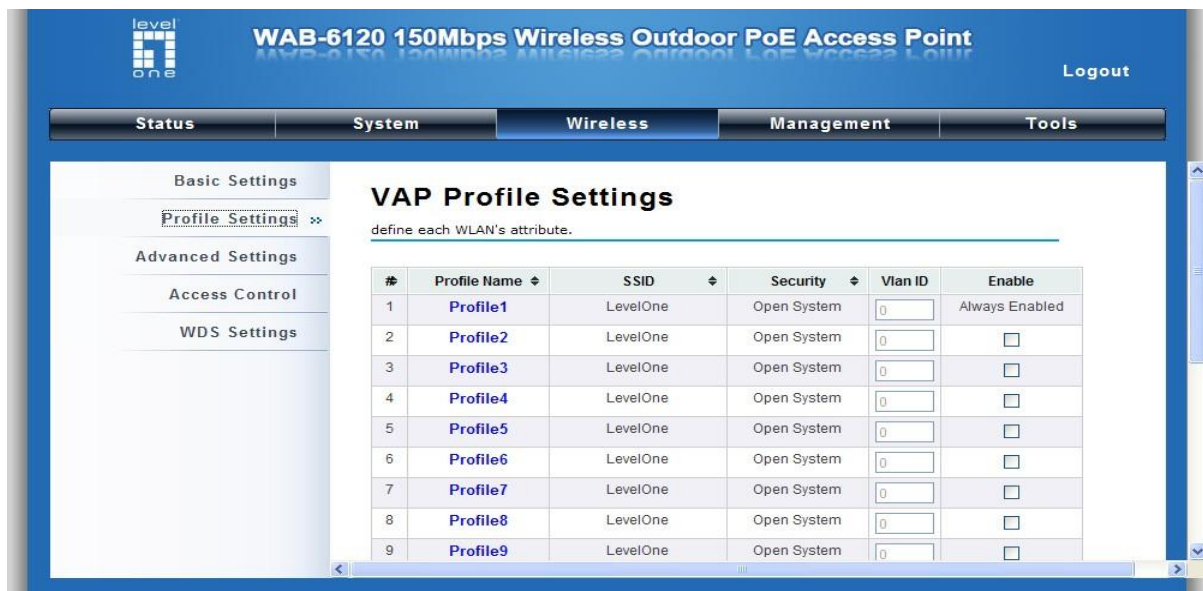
level one

WAB-6120 150Mbps Wireless Outdoor PoE Access Point

Logout

Status | System | Wireless | Management | Tools

Basic Settings
Profile Settings »
Advanced Settings
Access Control
WDS Settings

VAP Profile Settings

define each WLAN's attribute.

| # | Profile Name ♦ | SSID ♦ | Security ♦ | Vlan ID | Enable |
|---|---|---|---|---|---|
| 1 | Profile1 | LevelOne | Open System | 0 | Always Enabled |
| 2 | Profile2 | LevelOne | Open System | 0 | |
| 3 | Profile3 | LevelOne | Open System | 0 | |
| 4 | Profile4 | LevelOne | Open System | 0 | |
| 5 | Profile5 | LevelOne | Open System | 0 | |
| 6 | Profile6 | LevelOne | Open System | 0 | |
| 7 | Profile7 | LevelOne | Open System | 0 | |
| 8 | Profile8 | LevelOne | Open System | 0 | |
| 9 | Profile9 | LevelOne | Open System | 0 | |